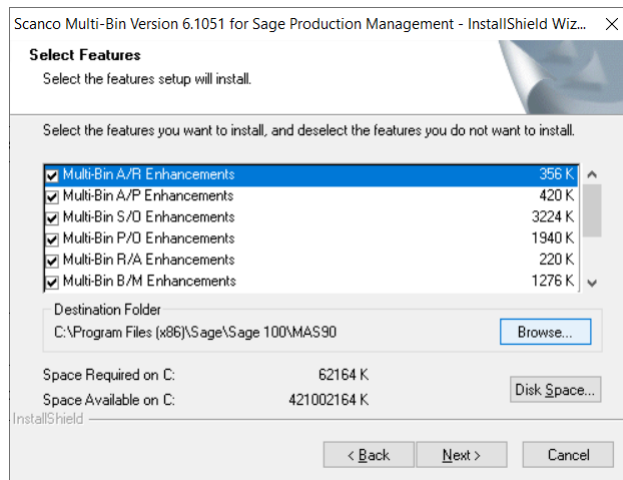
Scanco Multi-Bin Version 6.1051 for Sage Production Management - InstallShield Wiz... ×

Select Features

Select the features setup will install.

Select the features you want to install, and deselect the features you do not want to install.

| | | |
|---|---|---|
| ☑ | Multi-Bin A/R Enhancements | 356 K |
| ☑ | Multi-Bin A/P Enhancements | 420 K |
| ☑ | Multi-Bin S/O Enhancements | 3224 K |
| ☑ | Multi-Bin P/O Enhancements | 1940 K |
| ☑ | Multi-Bin R/A Enhancements | 220 K |
| ☑ | Multi-Bin B/M Enhancements | 1276 K |

Destination Folder

C:\Program Files (x86)\Sage\Sage 100\MAS90

Browse...

Space Required on C: 62164 K

Space Available on C: 421002164 K

Disk Space...

InstallShield

< Back

Next >

Cancel